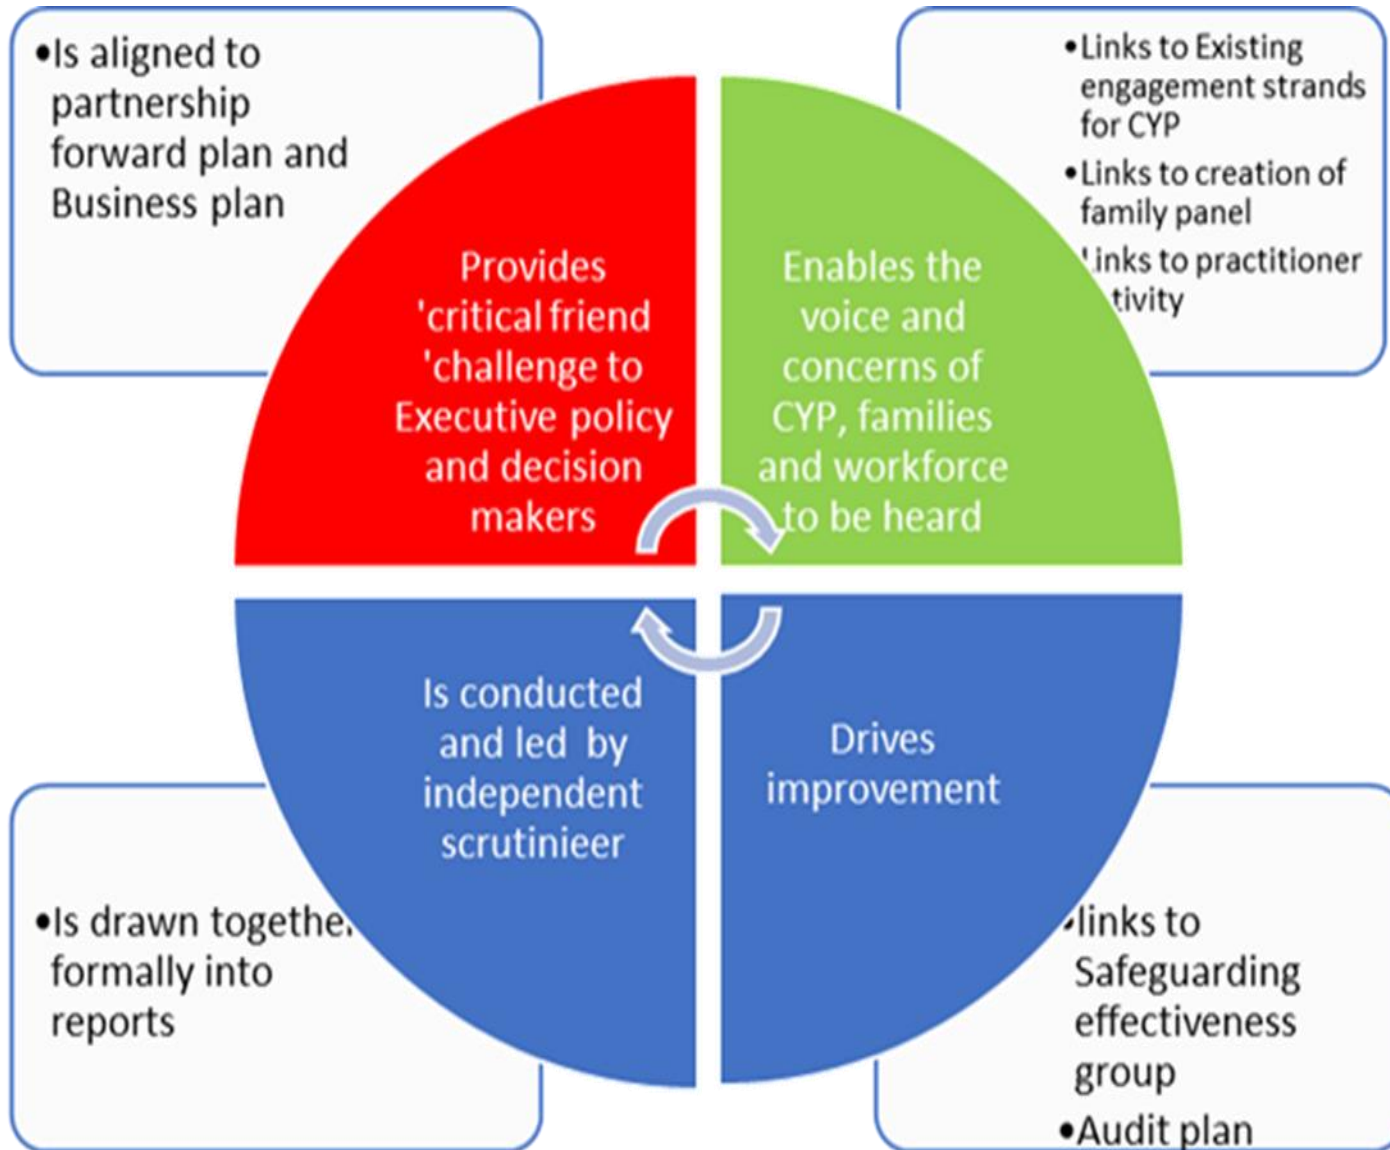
•Is aligned to partnership forward plan and Business plan

•Links to Existing engagement strands for CYP
•Links to creation of family panel
•Links to practitioner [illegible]tivity

Provides 'critical friend 'challenge to Executive policy and decision makers

Enables the voice and concerns of CYP, families and workforce to be heard

Is conducted and led by independent scrutinieer

Drives improvement

•Is drawn togethe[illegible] formally into reports

•links to Safeguarding effectiveness group
•Audit plan